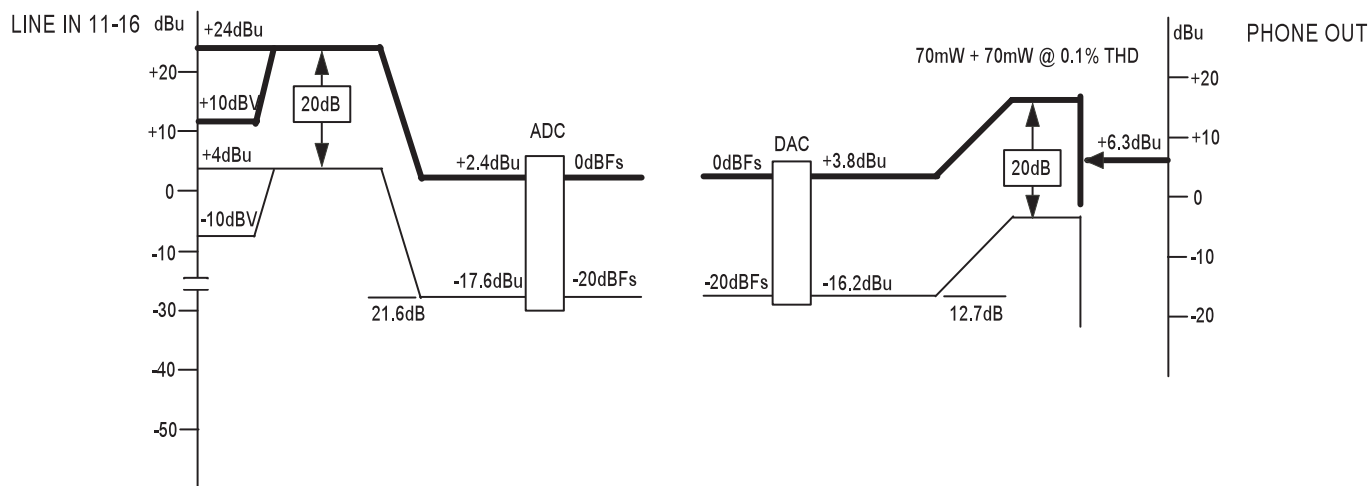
LINE IN 11-16 dBu

+24dBu

+20

+10dBV

20dB

+10

+4dBu

0

-10dBV

-10

-30

-40

-50

21.6dB

+2.4dBu

ADC

0dBFs

-17.6dBu

-20dBFs

0dBFs

DAC

+3.8dBu

-20dBFs

-16.2dBu

12.7dB

70mW + 70mW @ 0.1% THD

20dB

+6.3dBu

dBu

PHONE OUT

+20

+10

0

-10

-20